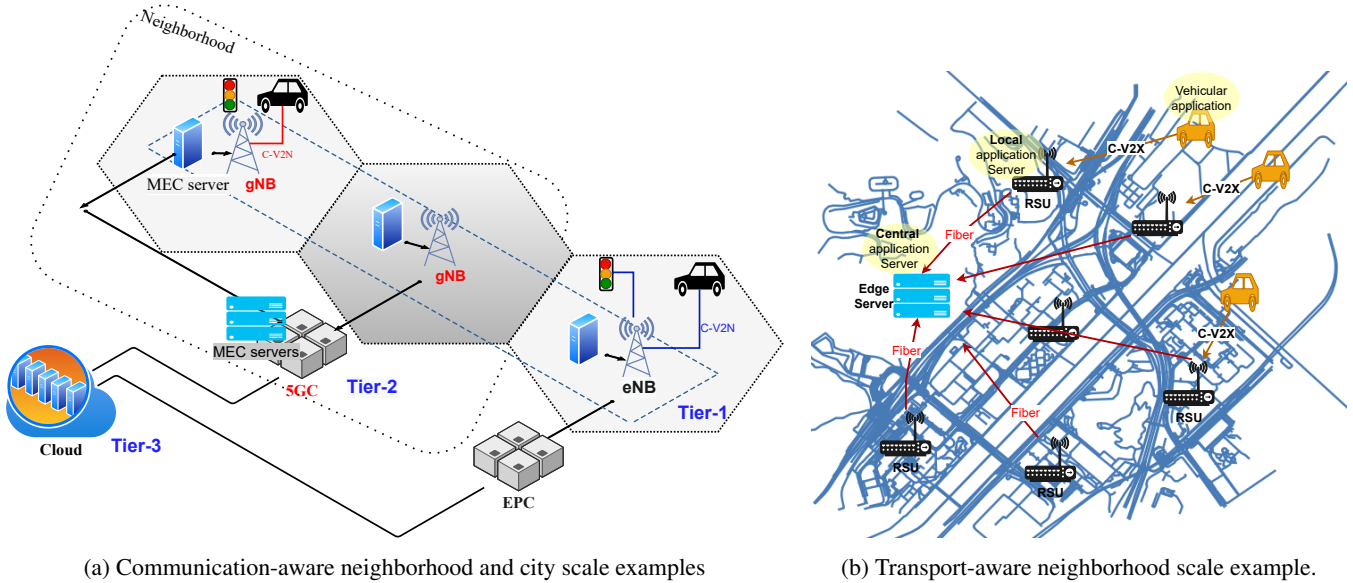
Neighborhood

C-V2N

MEC server

gNB

gNB

C-V2N

eNB

MEC servers

5GC

Tier-2

Tier-1

Cloud

Tier-3

EPC

(a) Communication-aware neighborhood and city scale examples

Vehicular application

Local application Server

C-V2X

RSU

C-V2X

Fiber

Central application Server

Edge Server

C-V2X

Fiber

Fiber

RSU

RSU

RSU

(b) Transport-aware neighborhood scale example.